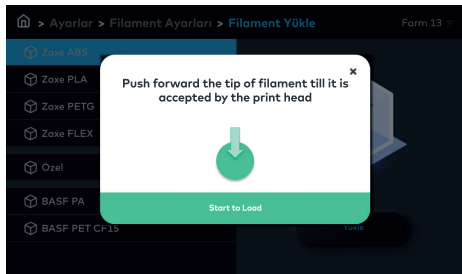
> Ayarlar > Filament Ayarları > Filament Yükle

Farm 13

Zaxe ABS

Zaxe PLA

Zaxe PETG

Zaxe FLEX

Özel

BASF PA

BASF PET CF15

×

Push forward the tip of filament till it is accepted by the print head

Start to Load

Yükle